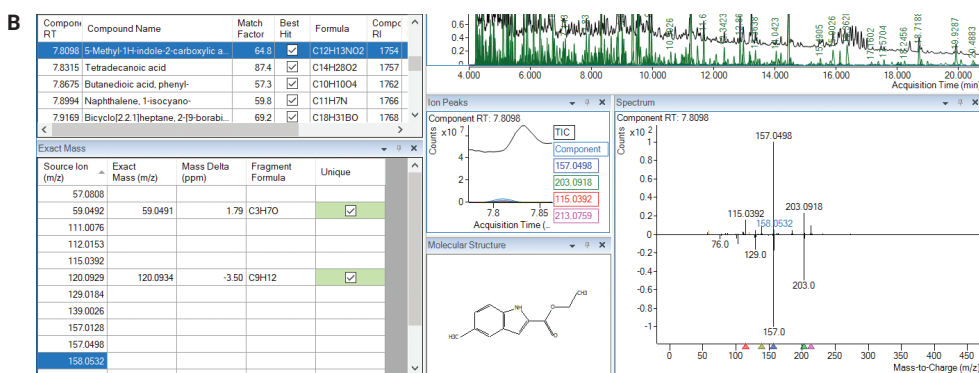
B

| Component RT | Compound Name | Match Factor | Best Hit | Formula | Compo RI |
|---|---|---|---|---|---|
| 7.8098 | 5-Methyl-1H-indole-2-carboxylic a... | 64.8 | ☑ | C12H13NO2 | 1754 |
| 7.8315 | Tetradecanoic acid | 87.4 | ☑ | C14H28O2 | 1757 |
| 7.8675 | Butanedioic acid, phenyl- | 57.3 | ☑ | C10H10O4 | 1762 |
| 7.8994 | Naphthalene, 1-isocyano- | 59.8 | ☑ | C11H7N | 1766 |
| 7.9169 | Bicyclo[2.2.1]heptane, 2-[9-borabi... | 69.2 | ☑ | C18H31BO | 1768 |

Exact Mass

| Source Ion (m/z) | Exact Mass (m/z) | Mass Delta (ppm) | Fragment Formula | Unique |
|---|---|---|---|---|
| 57.0808 | | | | |
| 59.0492 | 59.0491 | 1.79 | C3H7O | ☑ |
| 111.0076 | | | | |
| 112.0153 | | | | |
| 115.0392 | | | | |
| 120.0929 | 120.0934 | -3.50 | C9H12 | ☑ |
| 129.0184 | | | | |
| 139.0026 | | | | |
| 157.0128 | | | | |
| 157.0498 | | | | |
| 158.0532 | | | | |

0.6 0.4 0.2 0.0
4.000 6.000 8.000 10.000 12.000 14.000 16.000 18.000 20.000
Acquisition Time (min)

Ion Peaks
Component RT: 7.8098
x10 7 4 2 0
Counts
TIC
Component
157.0498
203.0918
115.0392
213.0759
7.8 7.85
Acquisition Time (...

Molecular Structure
NH O CH3 H3C

Spectrum
Component RT: 7.8098
x10 1 0.8 0.6 0.4 0.2 0 -0.2 -0.4 -0.6 -0.8 -1
Counts
157.0498
203.0918
115.0392
158.0532
76.0
129.0
203.0
157.0
0 50 100 150 200 250 300 350 400 450
Mass-to-Charge (m/z)